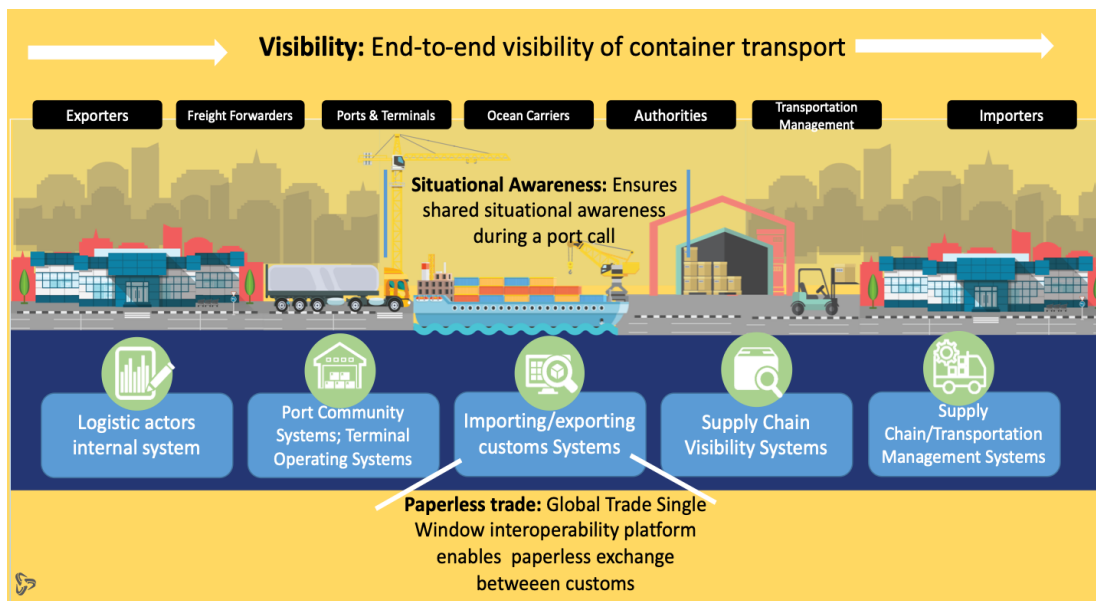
**Visibility:** End-to-end visibility of container transport

Exporters

Freight Forwarders

Ports & Terminals

Ocean Carriers

Authorities

Transportation Management

Importers

**Situational Awareness:** Ensures shared situational awareness during a port call

Logistic actors internal system

Port Community Systems; Terminal Operating Systems

Importing/exporting customs Systems

Supply Chain Visibility Systems

Supply Chain/Transportation Management Systems

**Paperless trade:** Global Trade Single Window interoperability platform enables paperless exchange betweeen customs